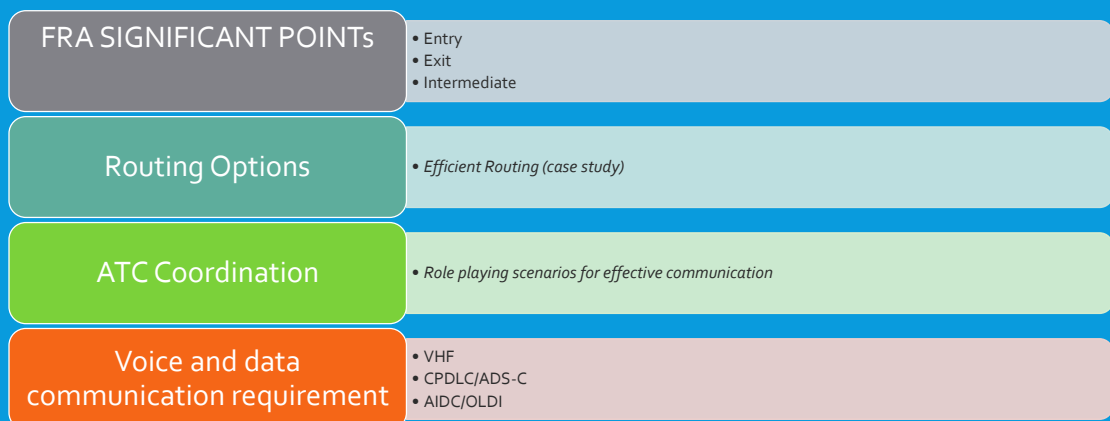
FRA SIGNIFICANT POINTs

• Entry
• Exit
• Intermediate

Routing Options

• *Efficient Routing (case study)*

ATC Coordination

• *Role playing scenarios for effective communication*

Voice and data communication requirement

• VHF
• CPDLC/ADS-C
• AIDC/OLDI